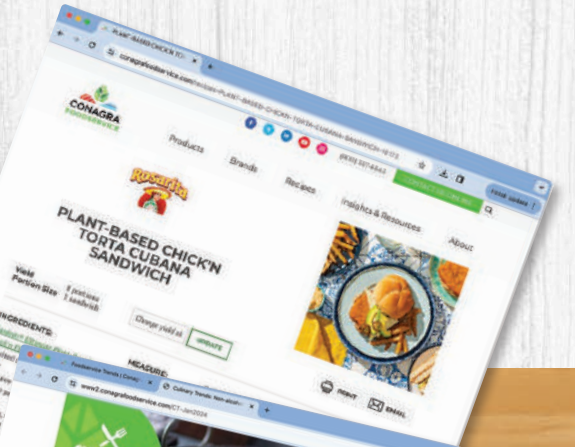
PLANT-BASED CHICK'N TO...

conagrafoodservice.com/recipe/PLANT-BASED-CHICK'N-TORTA-CUBANA-SANDWICH

CONAGRA FOODSERVICE

(833) 337-4564

CONTACT US

Products

Brands

Recipes

Insights & Resources

About

Rosarita

PLANT-BASED CHICK'N TORTA CUBANA SANDWICH

Yield 8 portions

Portion Size 1 sandwich

Change yield to

UPDATE

INGREDIENTS:

MEASURE:

PRINT

EMAIL

Foodservice Trends | Cona...

Culinary Trends: Non-alcoh...

www2.conagrafoodservice.com/CT-Jan2024